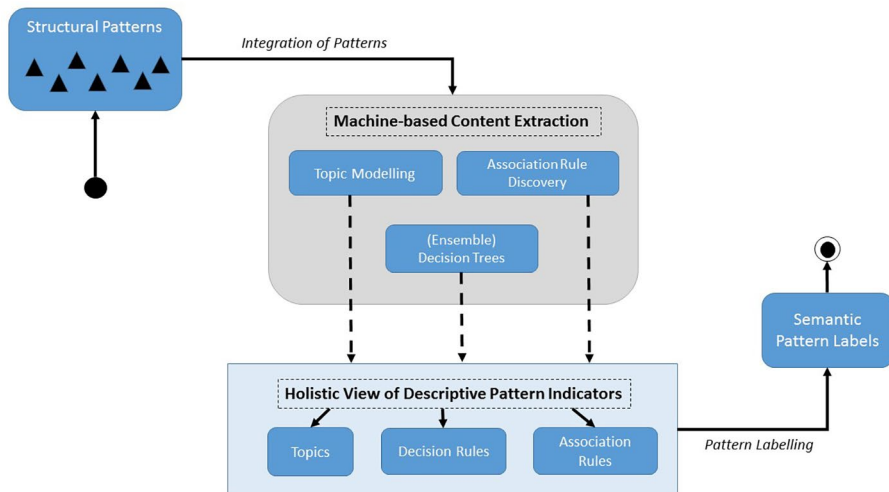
Structural Patterns

Integration of Patterns

Machine-based Content Extraction

Topic Modelling

Association Rule Discovery

(Ensemble) Decision Trees

Semantic Pattern Labels

Holistic View of Descriptive Pattern Indicators

Topics

Decision Rules

Association Rules

Pattern Labelling